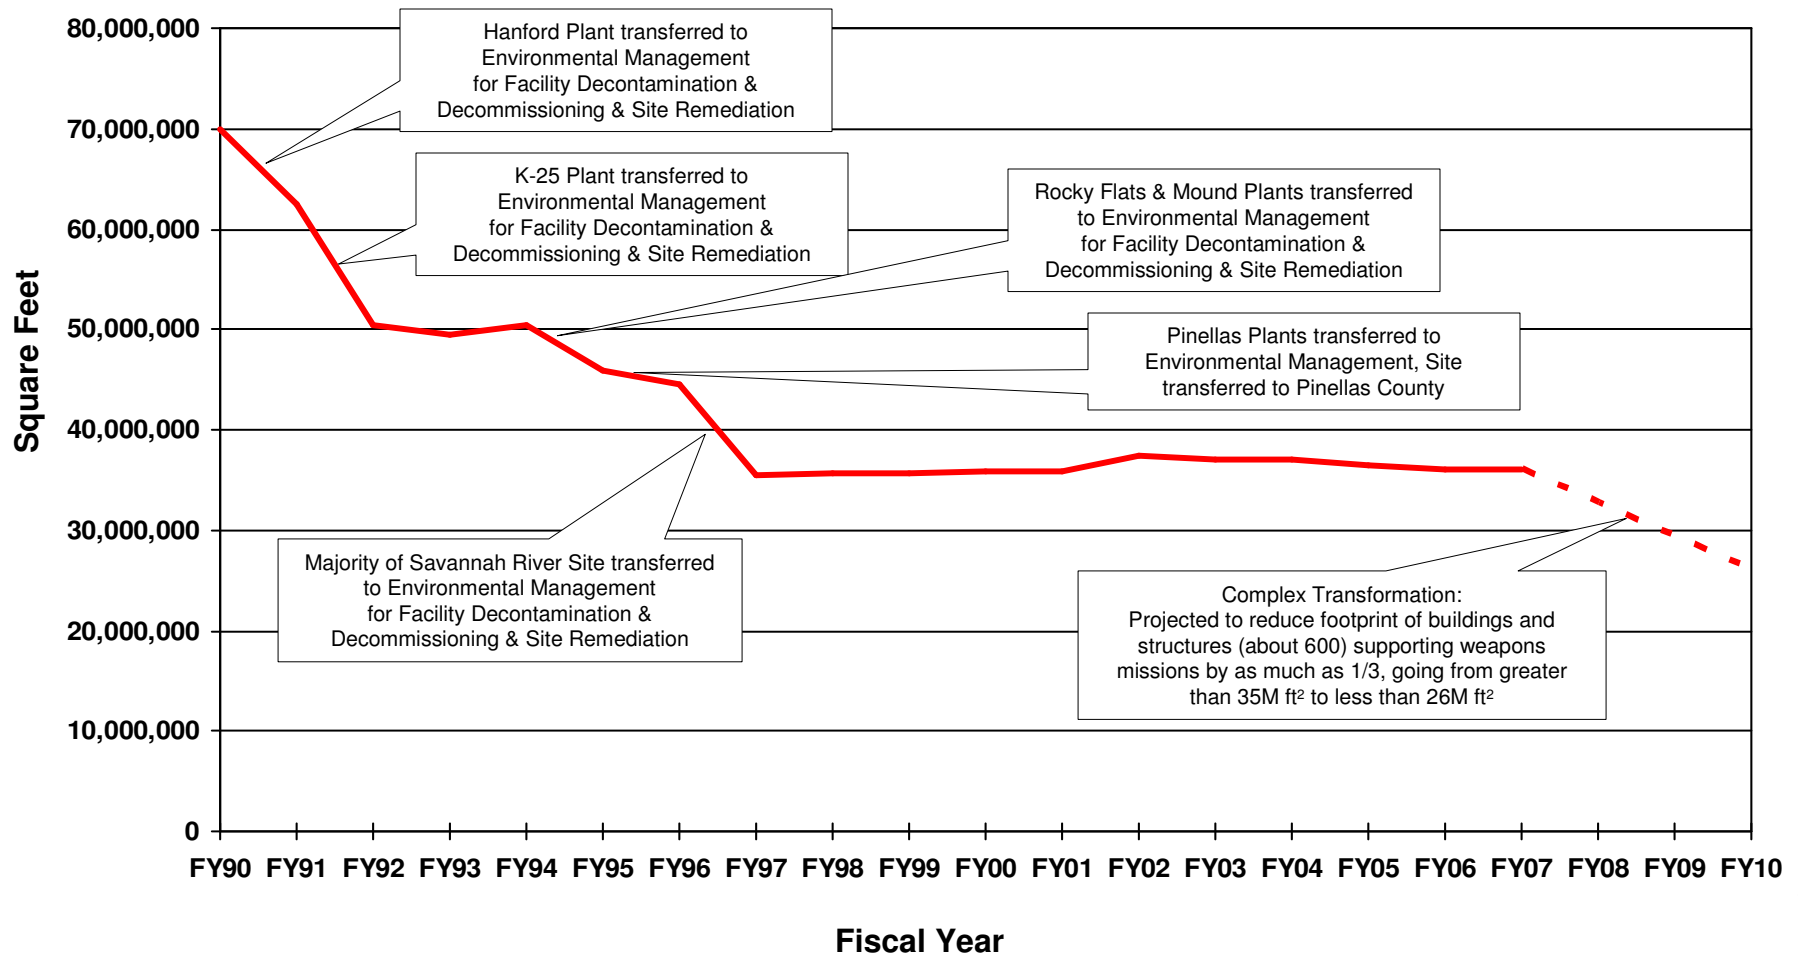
80,000,000
70,000,000
60,000,000
50,000,000
40,000,000
30,000,000
20,000,000
10,000,000
0

Square Feet

Hanford Plant transferred to Environmental Management for Facility Decontamination & Decommissioning & Site Remediation

K-25 Plant transferred to Environmental Management for Facility Decontamination & Decommissioning & Site Remediation

Rocky Flats & Mound Plants transferred to Environmental Management for Facility Decontamination & Decommissioning & Site Remediation

Pinellas Plants transferred to Environmental Management, Site transferred to Pinellas County

Majority of Savannah River Site transferred to Environmental Management for Facility Decontamination & Decommissioning & Site Remediation

Complex Transformation: Projected to reduce footprint of buildings and structures (about 600) supporting weapons missions by as much as 1/3, going from greater than 35M ft$^2$ to less than 26M ft$^2$

FY90 FY91 FY92 FY93 FY94 FY95 FY96 FY97 FY98 FY99 FY00 FY01 FY02 FY03 FY04 FY05 FY06 FY07 FY08 FY09 FY10

Fiscal Year